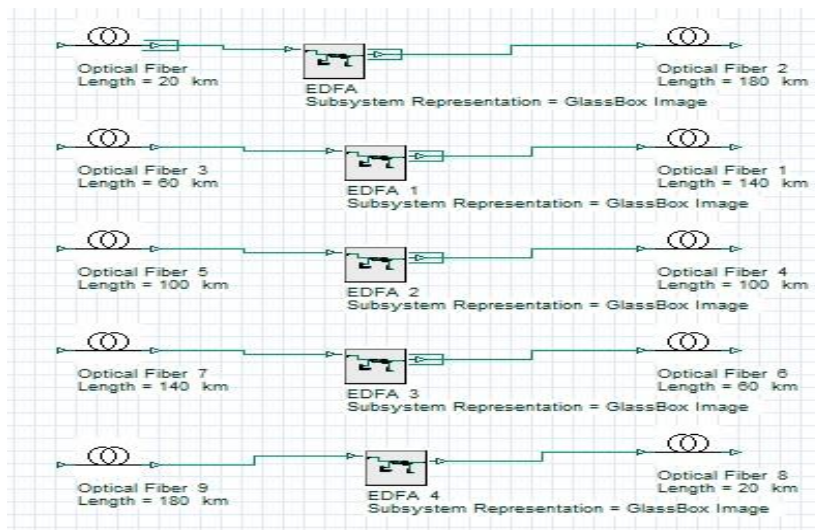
Optical Fiber
Length = 20 km

EDFA
Subsystem Representation = GlassBox Image

Optical Fiber 2
Length = 180 km

Optical Fiber 3
Length = 60 km

EDFA 1
Subsystem Representation = GlassBox Image

Optical Fiber 1
Length = 140 km

Optical Fiber 5
Length = 100 km

EDFA 2
Subsystem Representation = GlassBox Image

Optical Fiber 4
Length = 100 km

Optical Fiber 7
Length = 140 km

EDFA 3
Subsystem Representation = GlassBox Image

Optical Fiber 6
Length = 60 km

Optical Fiber 9
Length = 180 km

EDFA 4
Subsystem Representation = GlassBox Image

Optical Fiber 8
Length = 20 km